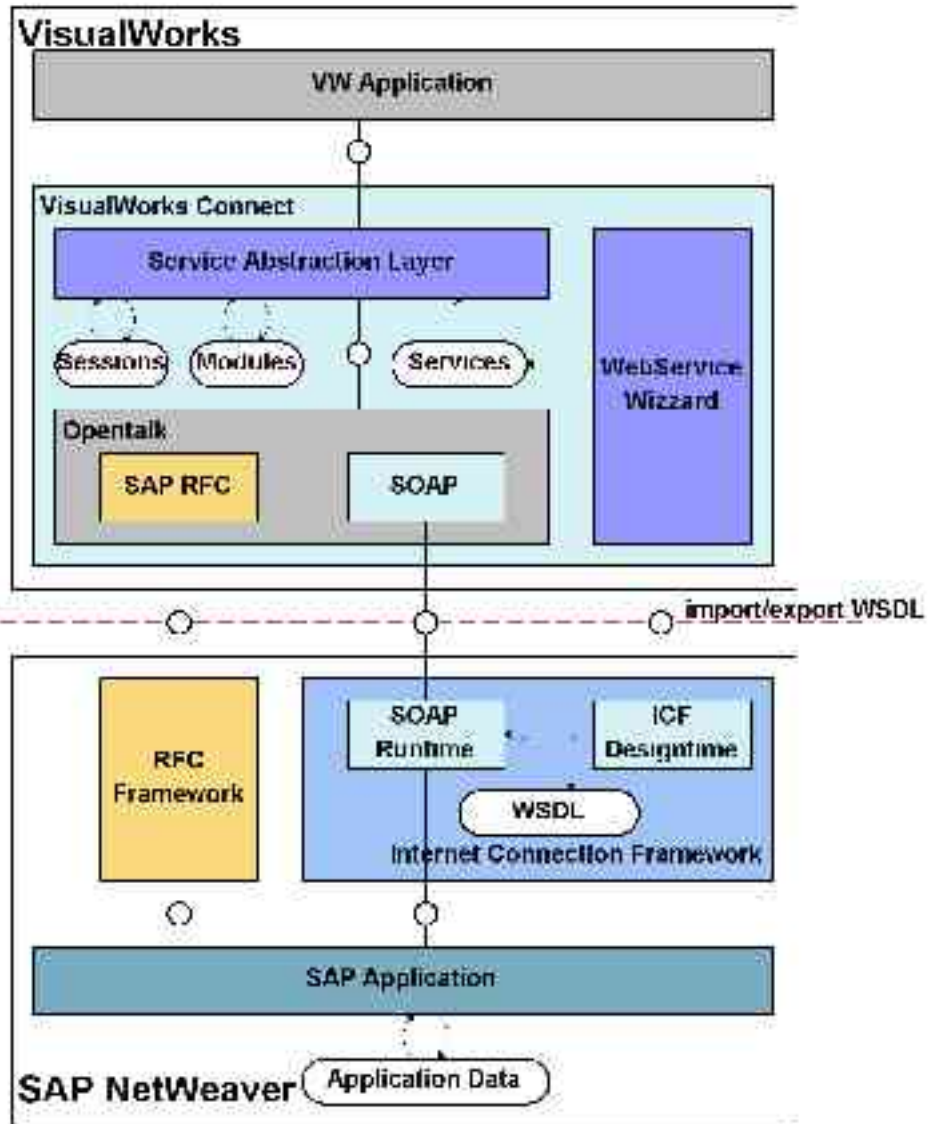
VisualWorks

VW Application

VisualWorks Connect

Service Abstraction Layer

Sessions

Modules

Services

WebService Wizzard

Opentalk

SAP RFC

SOAP

import/export WSDL

RFC Framework

SOAP Runtime

ICF Designtime

WSDL

Internet Connection Framework

SAP Application

SAP NetWeaver

Application Data